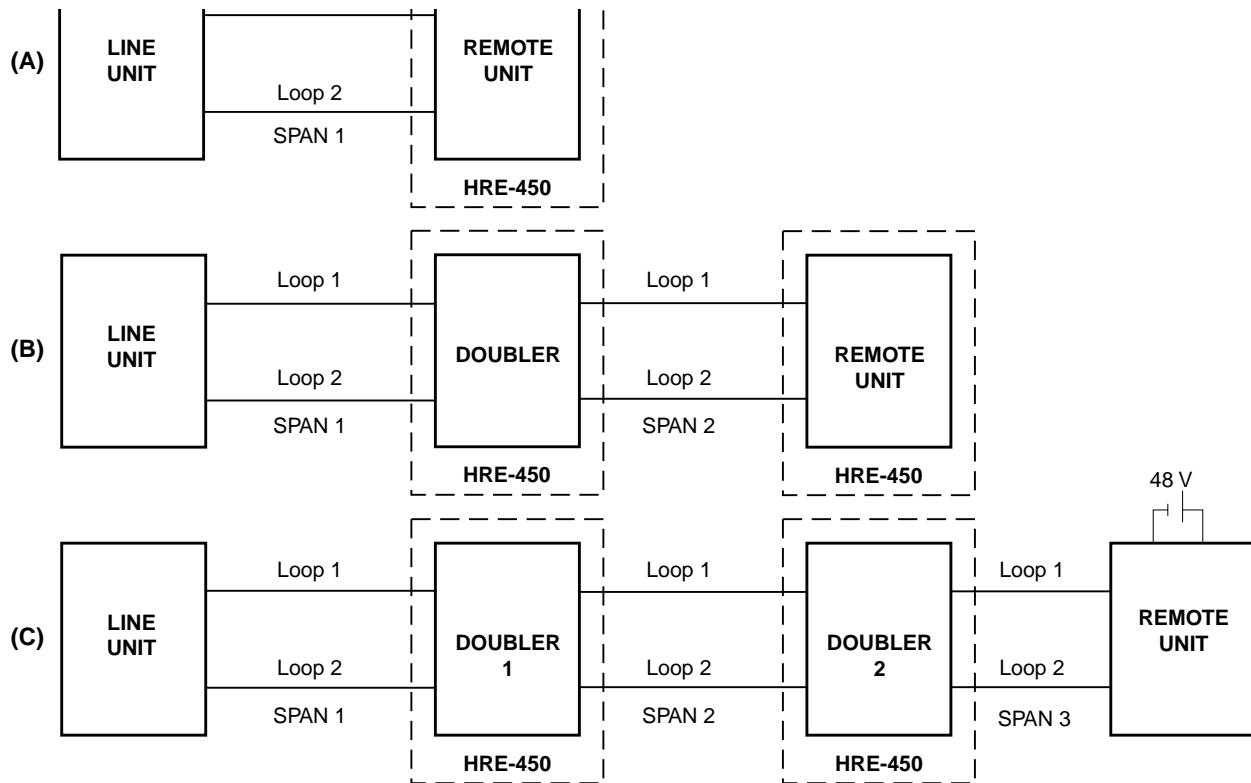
(A)

LINE UNIT

Loop 2

SPAN 1

REMOTE UNIT

HRE-450

(B)

LINE UNIT

Loop 1

Loop 2

SPAN 1

DOUBLER

HRE-450

Loop 1

Loop 2

SPAN 2

REMOTE UNIT

HRE-450

(C)

LINE UNIT

Loop 1

Loop 2

SPAN 1

DOUBLER 1

HRE-450

Loop 1

Loop 2

SPAN 2

DOUBLER 2

HRE-450

Loop 1

Loop 2

SPAN 3

48 V

REMOTE UNIT